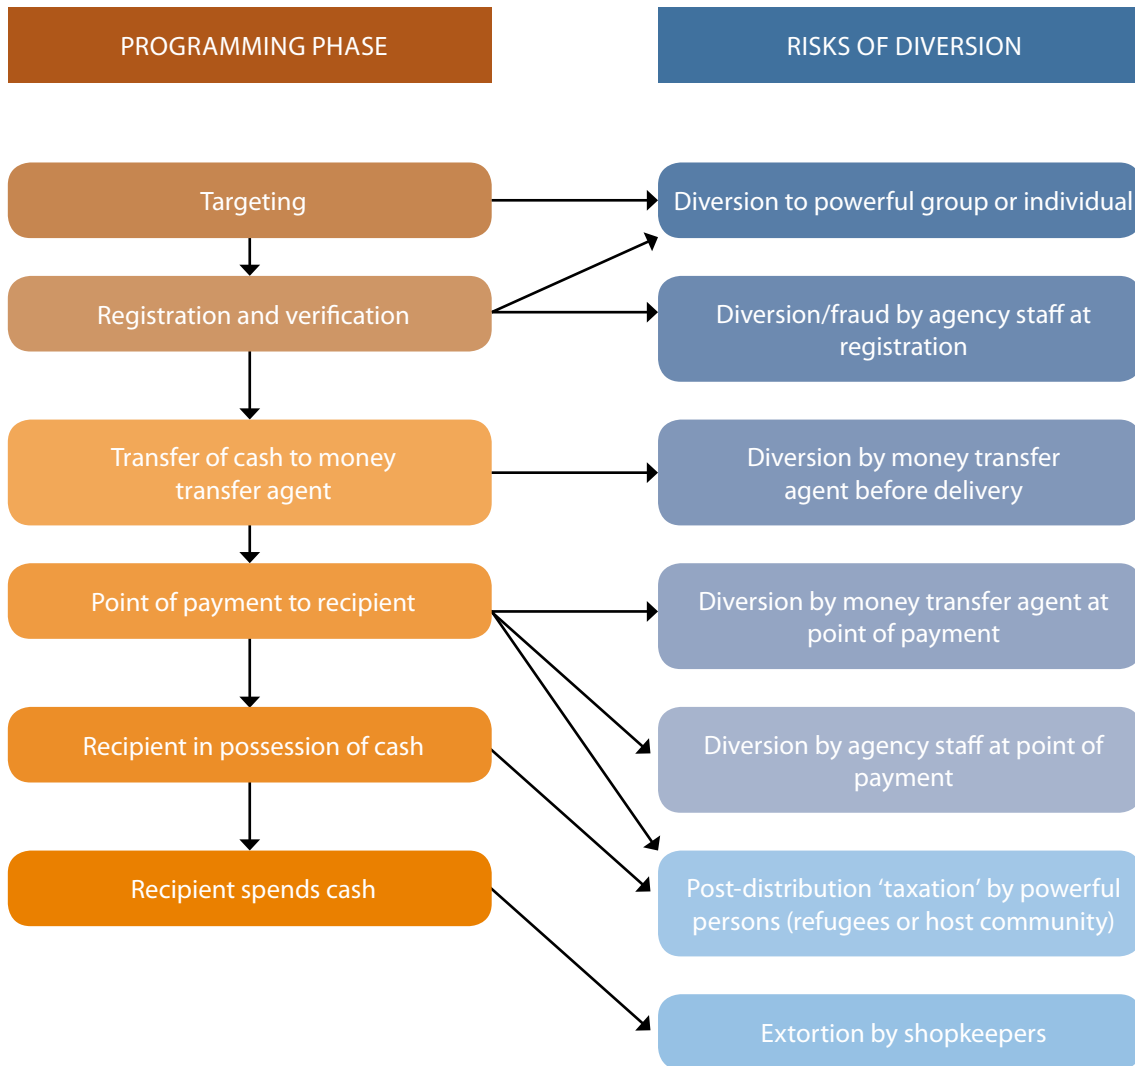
PROGRAMMING PHASE

RISKS OF DIVERSION

Targeting

Registration and verification

Transfer of cash to money transfer agent

Point of payment to recipient

Recipient in possession of cash

Recipient spends cash

Diversion to powerful group or individual

Diversion/fraud by agency staff at registration

Diversion by money transfer agent before delivery

Diversion by money transfer agent at point of payment

Diversion by agency staff at point of payment

Post-distribution ‘taxation’ by powerful persons (refugees or host community)

Extortion by shopkeepers